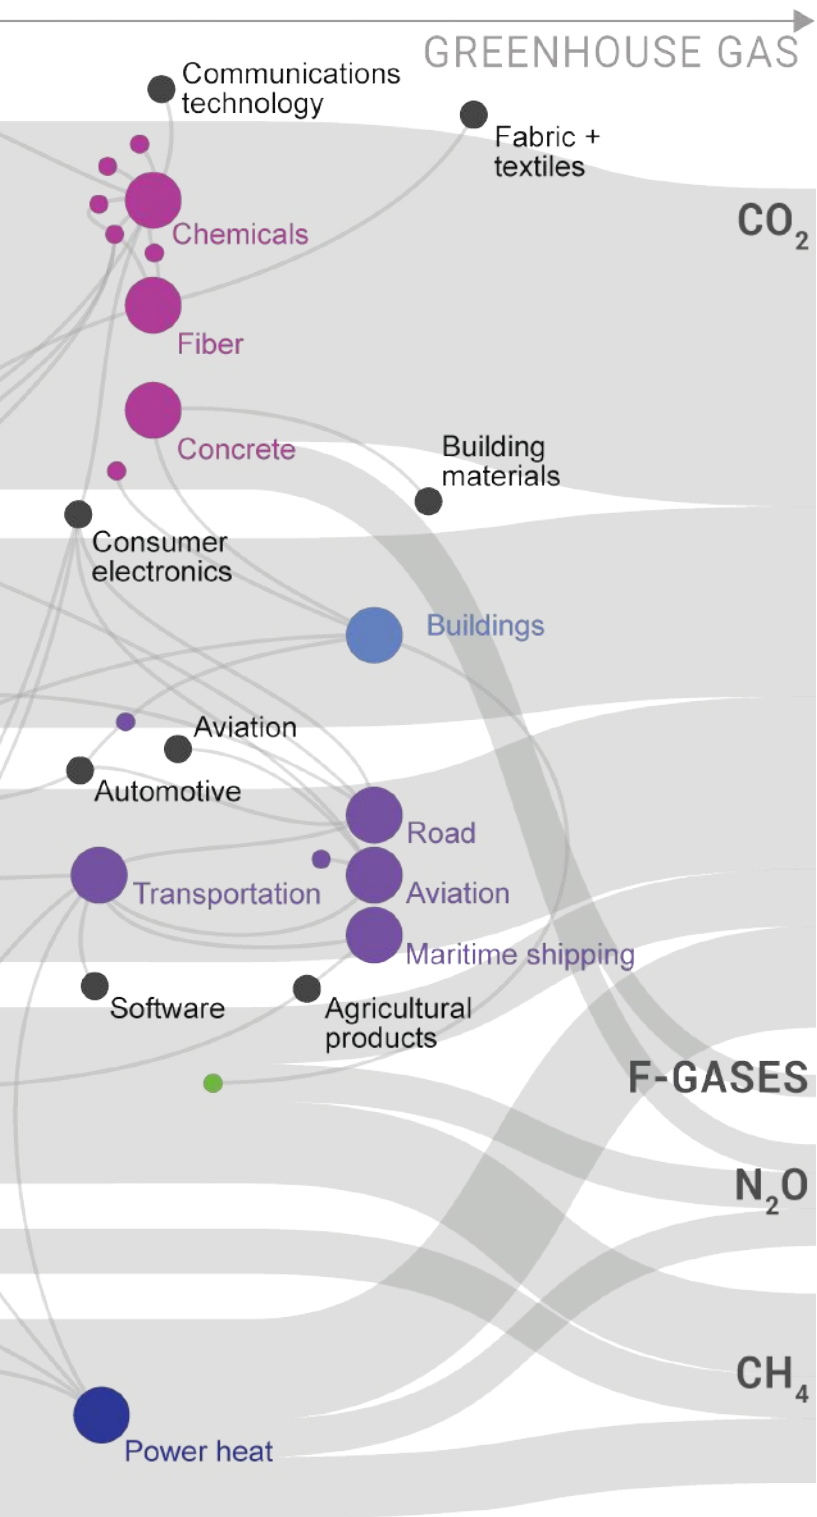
GREENHOUSE GAS

Communications technology

Fabric + textiles

$CO_2$

Chemicals

Fiber

Concrete

Building materials

Consumer electronics

Buildings

Aviation

Automotive

Road

Transportation

Aviation

Maritime shipping

Software

Agricultural products

F-GASES

$N_2O$

$CH_4$

Power heat